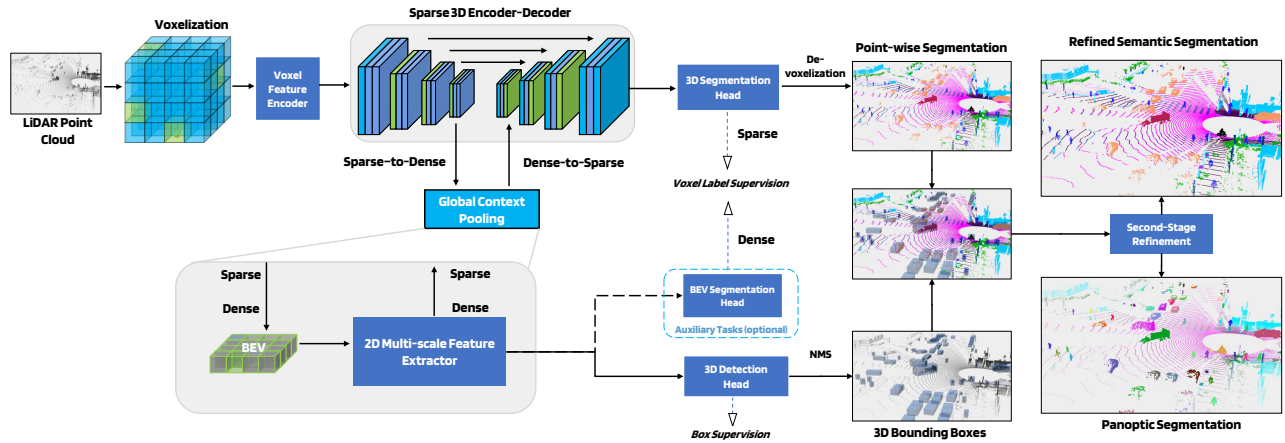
Voxelization

Sparse 3D Encoder-Decoder

LiDAR Point Cloud

Voxel Feature Encoder

Sparse-to-Dense

Dense-to-Sparse

Global Context Pooling

3D Segmentation Head

De-voxelization

Sparse

Voxel Label Supervision

Dense

Point-wise Segmentation

Refined Semantic Segmentation

Second-Stage Refinement

Sparse

Dense

Sparse

Dense

BEV

2D Multi-scale Feature Extractor

BEV Segmentation Head

Auxiliary Tasks (optional)

3D Detection Head

NMS

Box Supervision

3D Bounding Boxes

Panoptic Segmentation